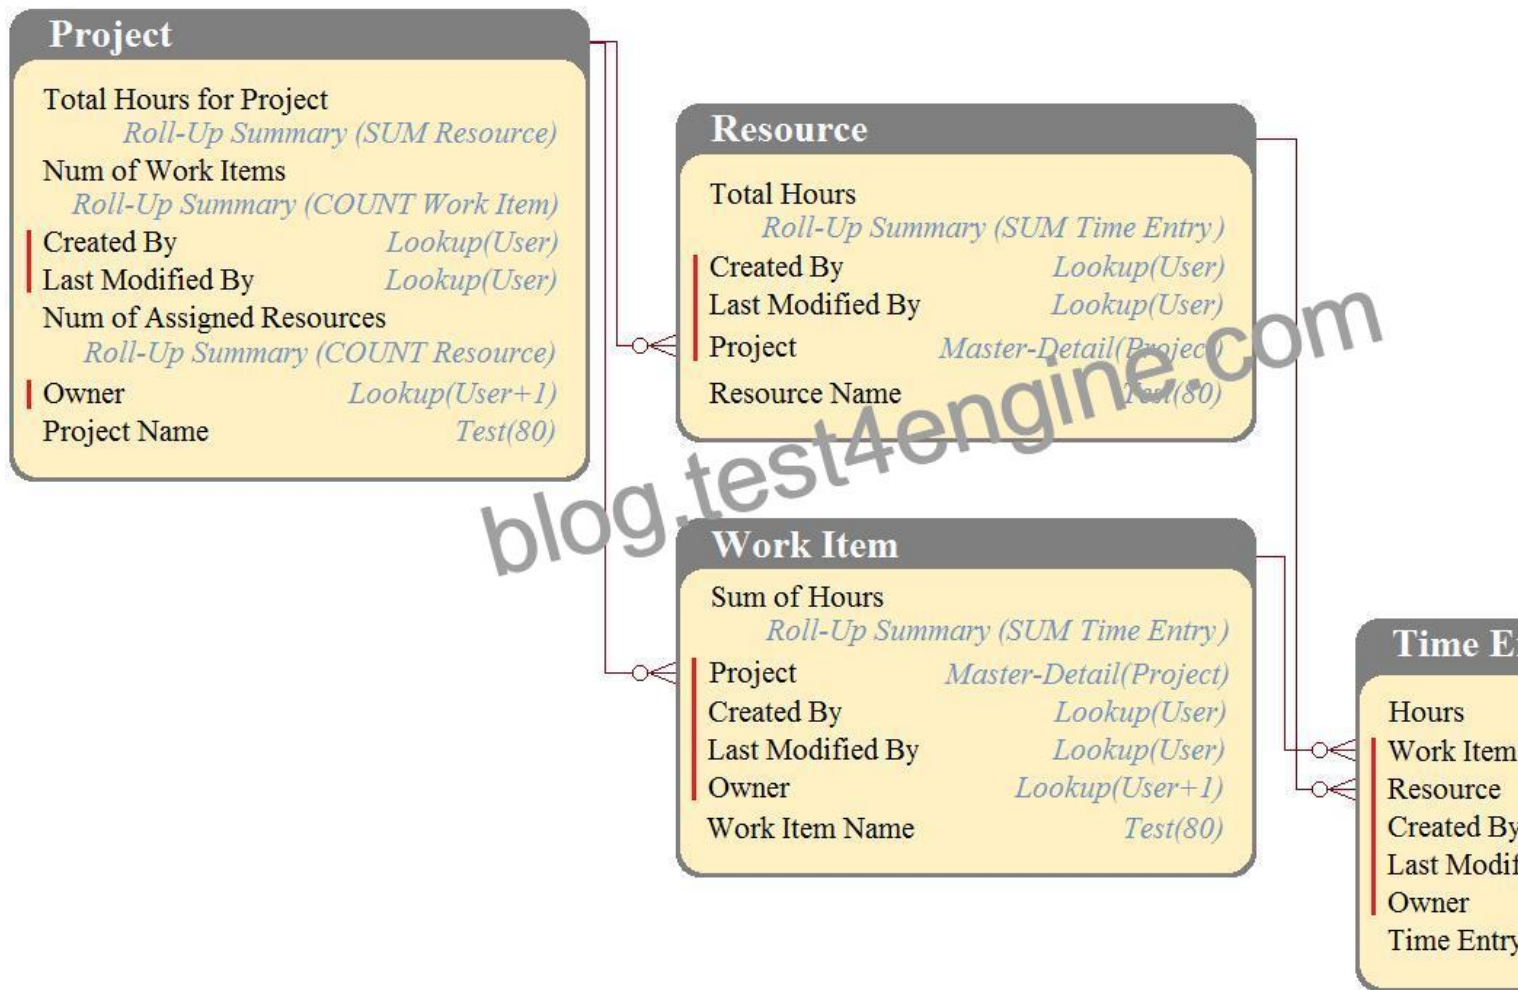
Project

Total Hours for Project
Roll-Up Summary (SUM Resource)
Num of Work Items
Roll-Up Summary (COUNT Work Item)
Created By Lookup(User)
Last Modified By Lookup(User)
Num of Assigned Resources
Roll-Up Summary (COUNT Resource)
Owner Lookup(User+1)
Project Name Test(80)

Resource

Total Hours
Roll-Up Summary (SUM Time Entry)
Created By Lookup(User)
Last Modified By Lookup(User)
Project Master-Detail(Project)
Resource Name Text(80)

blog.test4engine.com

Work Item

Sum of Hours
Roll-Up Summary (SUM Time Entry)
Project Master-Detail(Project)
Created By Lookup(User)
Last Modified By Lookup(User)
Owner Lookup(User+1)
Work Item Name Test(80)

Time E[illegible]

Hours
Work Item
Resource
Created By
Last Modi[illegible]
Owner
Time Entry